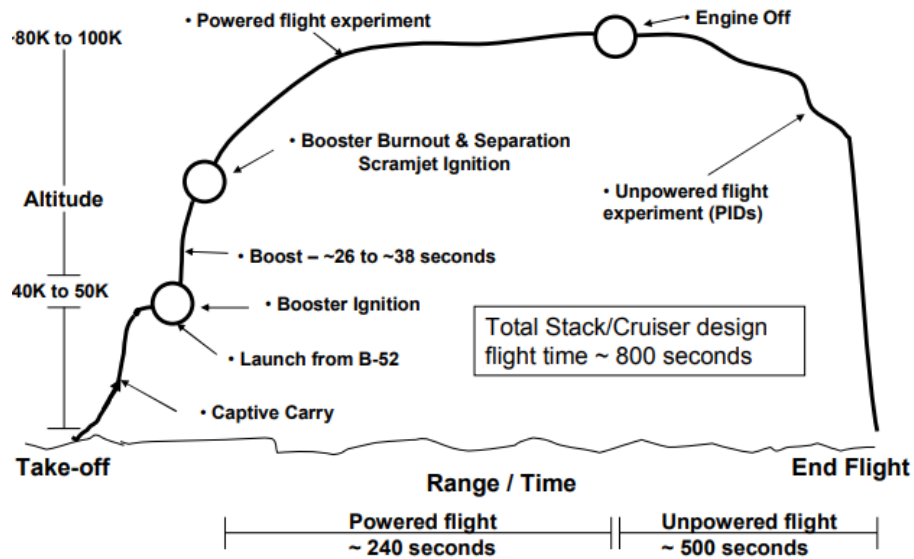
·80K to 100K

• Powered flight experiment

Engine Off

• Booster Burnout & Separation
Scramjet Ignition

Altitude

• Unpowered flight experiment (PIDs)

• Boost – ~26 to ~38 seconds

40K to 50K

• Booster Ignition

Total Stack/Cruiser design flight time ~ 800 seconds

• Launch from B-52

• Captive Carry

Take-off

End Flight

Range / Time

Powered flight
~ 240 seconds

Unpowered flight
~ 500 seconds